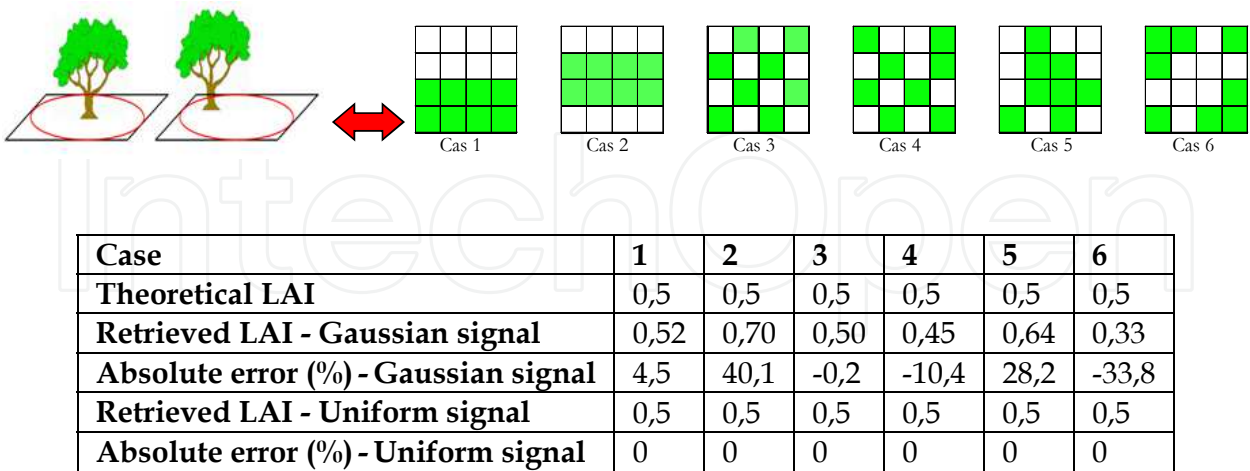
Cas 1 Cas 2 Cas 3 Cas 4 Cas 5 Cas 6

| Case | 1 | 2 | 3 | 4 | 5 | 6 |
|---|---|---|---|---|---|---|
| Theoretical LAI | 0,5 | 0,5 | 0,5 | 0,5 | 0,5 | 0,5 |
| Retrieved LAI - Gaussian signal | 0,52 | 0,70 | 0,50 | 0,45 | 0,64 | 0,33 |
| Absolute error (%) - Gaussian signal | 4,5 | 40,1 | -0,2 | -10,4 | 28,2 | -33,8 |
| Retrieved LAI - Uniform signal | 0,5 | 0,5 | 0,5 | 0,5 | 0,5 | 0,5 |
| Absolute error (%) - Uniform signal | 0 | 0 | 0 | 0 | 0 | 0 |